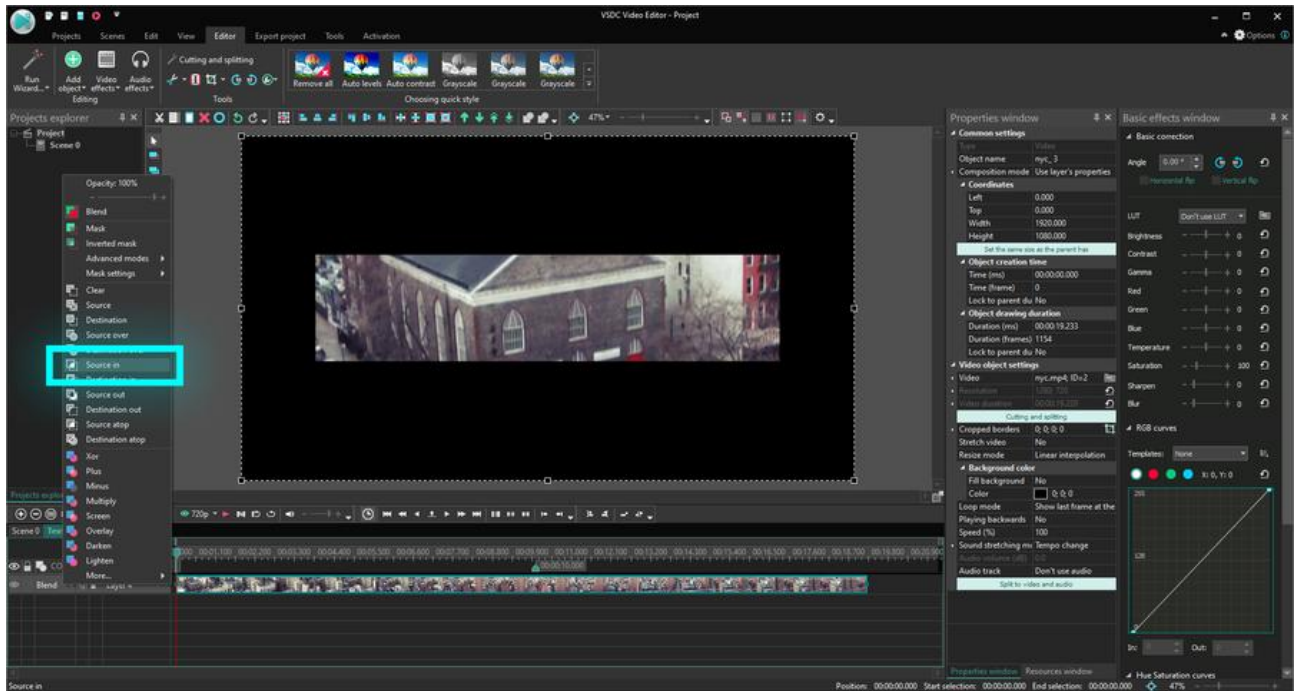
VSDC Video Editor - Project

Projects Scenes Edit View Editor Export project Tools Activation

Options

Run Wizard... Add object Video effects Audio effects
Editing

Cutting and splitting
Tools

Remove all Auto levels Auto contrast Grayscale Grayscale Grayscale
Choosing quick style

Projects explorer
Project
Scene 0

Opacity: 100%
Blend
Mask
Inverted mask
Advanced modes
Mask settings
Clear
Source
Destination
Source over
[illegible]
Source in
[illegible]
Source out
Destination out
Source atop
Destination atop
Xor
Plus
Minus
Multiply
Screen
Overlay
Darken
Lighten
More...

47%

Properties window
Common settings
Type Video
Object name nyc_3
Composition mode Use layer's properties
Coordinates
Left 0.000
Top 0.000
Width 1920.000
Height 1080.000
Set the same size as the parent frame
Object creation time
Time (ms) 00:00:00.000
Time (frame) 0
Lock to parent du No
Object drawing duration
Duration (ms) 00:00:19.233
Duration (frames) 1154
Lock to parent du No
Video object settings
Video nyc.mp4; ID=2
Resolution 1280; 720
Video duration 00:00:19.220
Cutting and splitting
Cropped borders 0; 0; 0; 0
Stretch video No
Resize mode Linear interpolation
Background color
Fill background No
Color 0; 0; 0
Loop mode Show last frame at the
Playing backwards No
Speed (%) 100
Sound stretching m Tempo change
Audio volume (dB) 0.0
Audio track Don't use audio
Split to video and audio

Properties window Resources window

Basic effects window
Basic correction
Angle 0.00°
Horizontal flip Vertical flip
LUT Don't use LUT
Brightness 0
Contrast 0
Gamma 0
Red 0
Green 0
Blue 0
Temperature 0
Saturation 100
Sharpen 0
Blur 0
RGB curves
Templates: None
X: 0, Y: 0
255
128
In: Out:
Hue Saturation curves

Projects explorer
Scene 0 Timeline
720p
Blend Layer

Source in

Position: 00:00:00.000 Start selection: 00:00:00.000 End selection: 00:00:00.000 47%